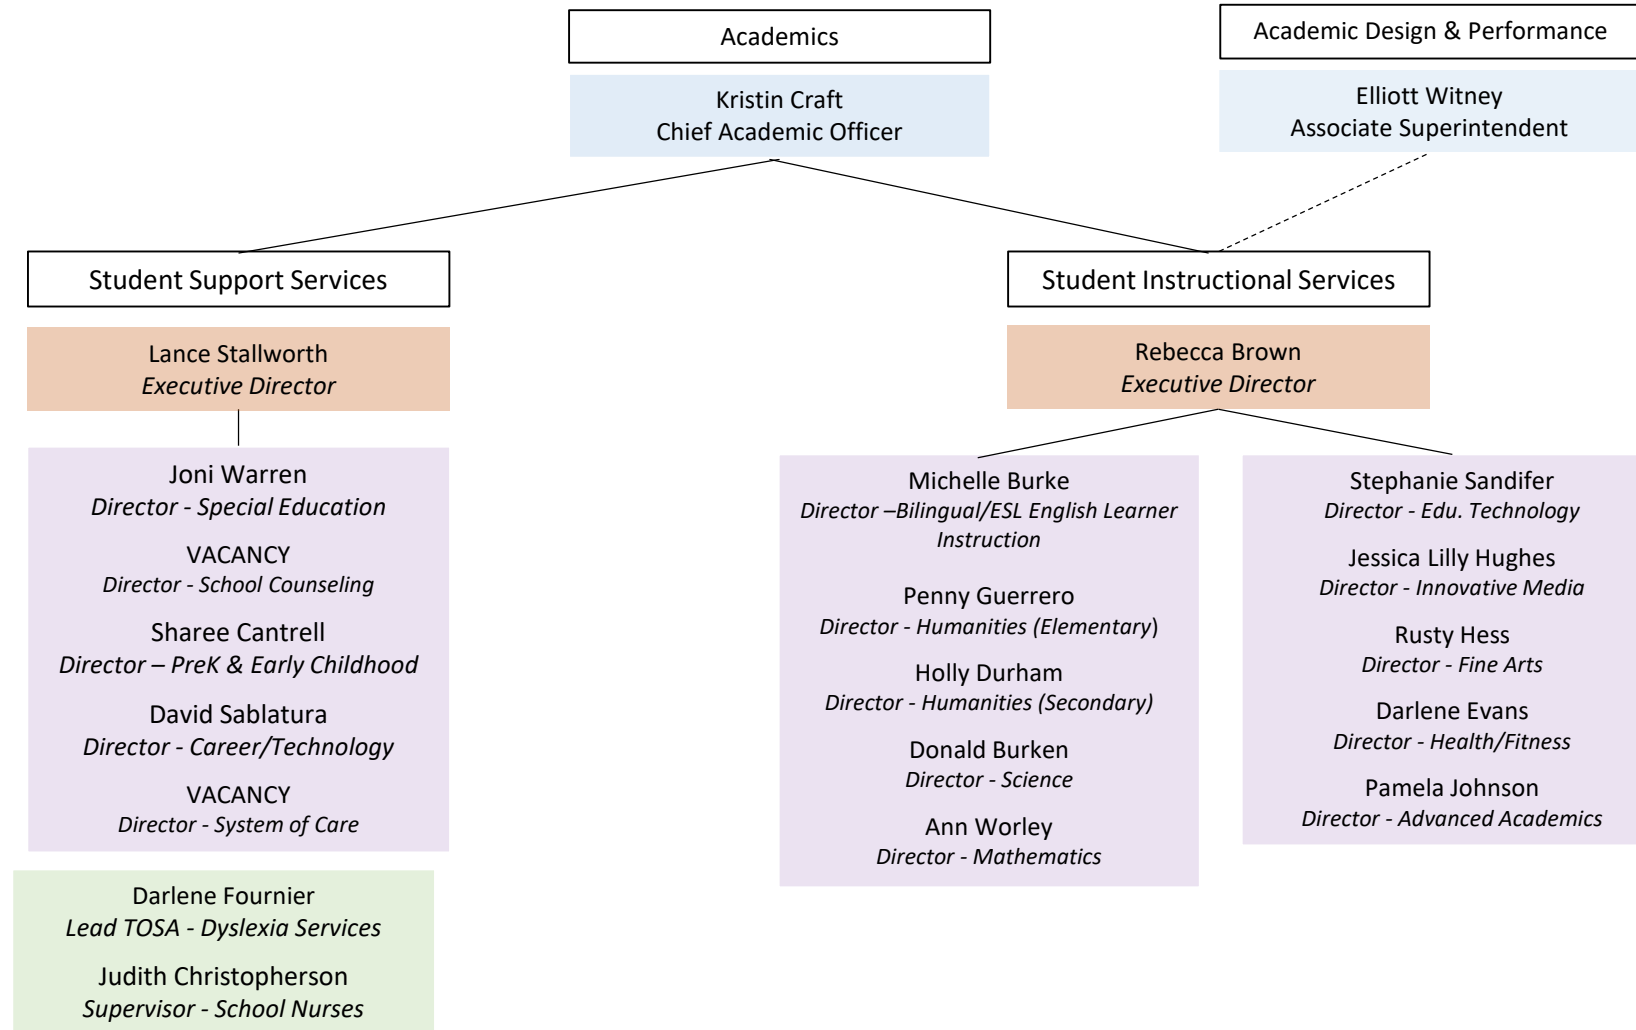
Academics

Kristin Craft
Chief Academic Officer

Academic Design & Performance

Elliott Witney
Associate Superintendent

Student Support Services

Lance Stallworth
Executive Director

Joni Warren
Director - Special Education

VACANCY
Director - School Counseling

Sharee Cantrell
Director – PreK & Early Childhood

David Sablatura
Director - Career/Technology

VACANCY
Director - System of Care

Darlene Fournier
Lead TOSA - Dyslexia Services

Judith Christopherson
Supervisor - School Nurses

Student Instructional Services

Rebecca Brown
Executive Director

Michelle Burke
Director –Bilingual/ESL English Learner Instruction

Penny Guerrero
Director - Humanities (Elementary)

Holly Durham
Director - Humanities (Secondary)

Donald Burken
Director - Science

Ann Worley
Director - Mathematics

Stephanie Sandifer
Director - Edu. Technology

Jessica Lilly Hughes
Director - Innovative Media

Rusty Hess
Director - Fine Arts

Darlene Evans
Director - Health/Fitness

Pamela Johnson
Director - Advanced Academics